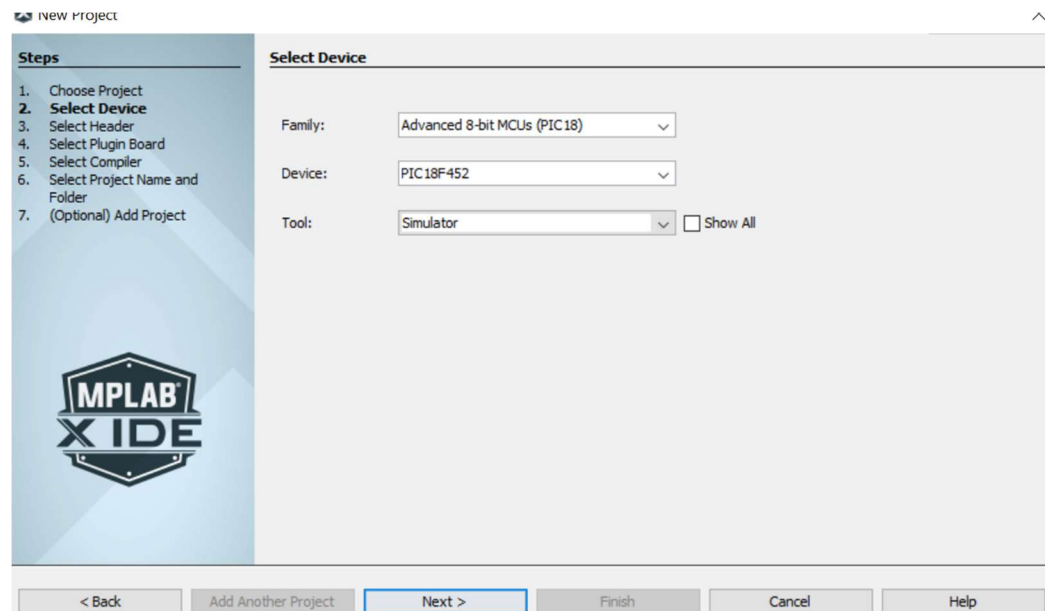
New Project

Steps
1. Choose Project
2. Select Device
3. Select Header
4. Select Plugin Board
5. Select Compiler
6. Select Project Name and Folder
7. (Optional) Add Project

MPLAB®
X IDE

Select Device

Family: Advanced 8-bit MCUs (PIC18)

Device: PIC18F452

Tool: Simulator

Show All

< Back
Add Another Project
Next >
Finish
Cancel
Help